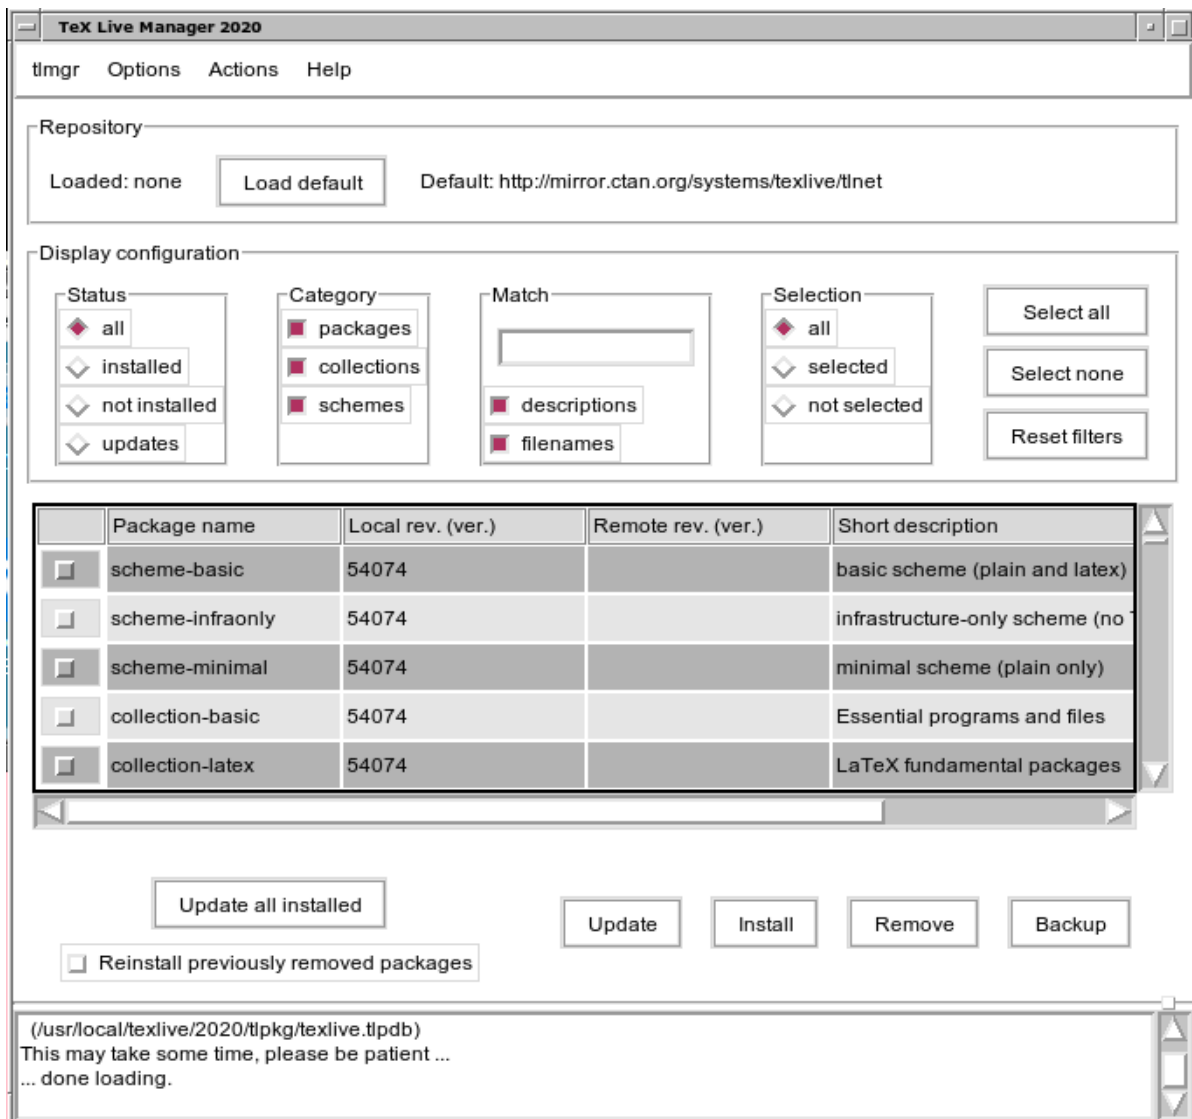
TeX Live Manager 2020

tlmgr Options Actions Help

Repository

Loaded: none Load default Default: http://mirror.ctan.org/systems/texlive/tlnet

Display configuration

Status
all
installed
not installed
updates

Category
packages
collections
schemes

Match
descriptions
filenames

Selection
all
selected
not selected

Select all
Select none
Reset filters

| | Package name | Local rev. (ver.) | Remote rev. (ver.) | Short description |
|---|---|---|---|---|
| | scheme-basic | 54074 | | basic scheme (plain and latex) |
| | scheme-infraonly | 54074 | | infrastructure-only scheme (no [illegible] |
| | scheme-minimal | 54074 | | minimal scheme (plain only) |
| | collection-basic | 54074 | | Essential programs and files |
| | collection-latex | 54074 | | LaTeX fundamental packages |

Update all installed

Reinstall previously removed packages

Update Install Remove Backup

(/usr/local/texlive/2020/tlpkg/texlive.tlpdb)
This may take some time, please be patient ...
... done loading.